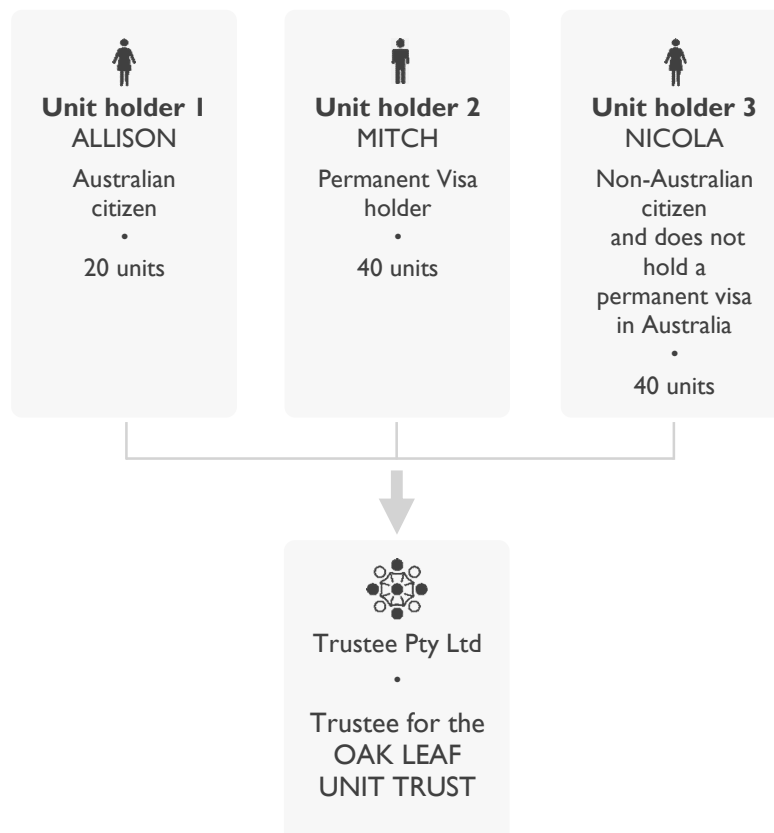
Unit holder 1
ALLISON

Australian citizen
•
20 units

Unit holder 2
MITCH

Permanent Visa holder
•
40 units

Unit holder 3
NICOLA

Non-Australian citizen and does not hold a permanent visa in Australia
•
40 units

Trustee Pty Ltd
•
Trustee for the OAK LEAF UNIT TRUST